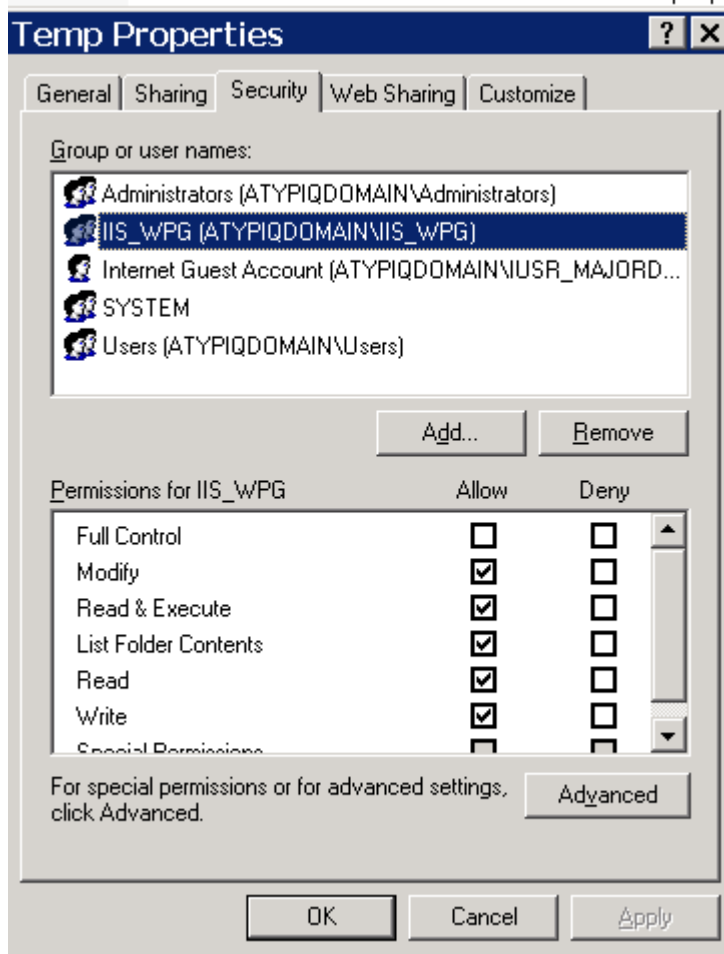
Temp Properties

? X

General | Sharing | Security | Web Sharing | Customize

Group or user names:

Administrators (ATYPIQDOMAIN\Administrators)
IIS_WPG (ATYPIQDOMAIN\IIS_WPG)
Internet Guest Account (ATYPIQDOMAIN\IUSR_MAJORD...
SYSTEM
Users (ATYPIQDOMAIN\Users)

Add... Remove

| Permissions for IIS_WPG | Allow | Deny |
|---|---|---|
| Full Control | ☐ | ☐ |
| Modify | ☑ | ☐ |
| Read & Execute | ☑ | ☐ |
| List Folder Contents | ☑ | ☐ |
| Read | ☑ | ☐ |
| Write | ☑ | ☐ |
| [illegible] | ☐ | ☐ |

For special permissions or for advanced settings, click Advanced.

Advanced

OK Cancel Apply